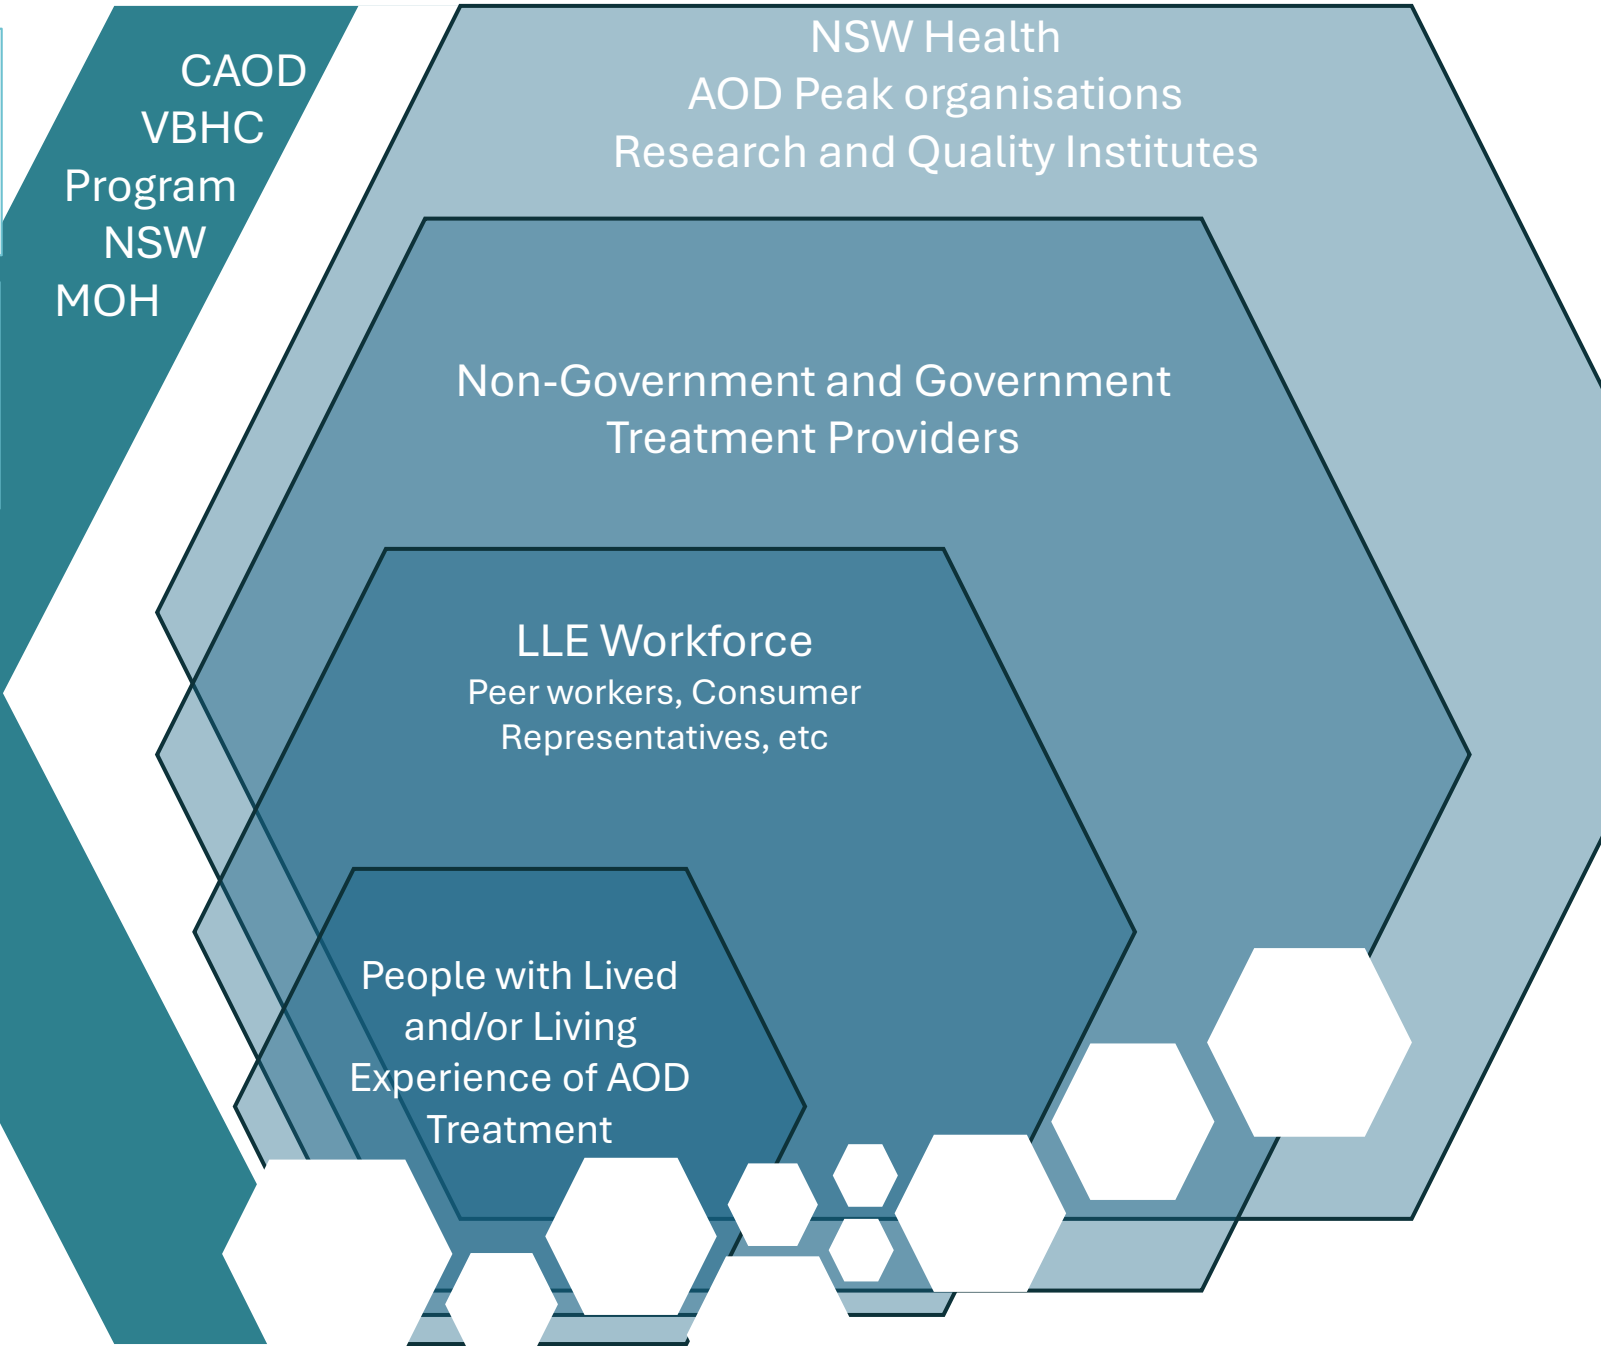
CAOD
VBHC
Program
NSW
MOH

NSW Health
AOD Peak organisations
Research and Quality Institutes

Non-Government and Government
Treatment Providers

LLE Workforce
Peer workers, Consumer
Representatives, etc

People with Lived
and/or Living
Experience of AOD
Treatment